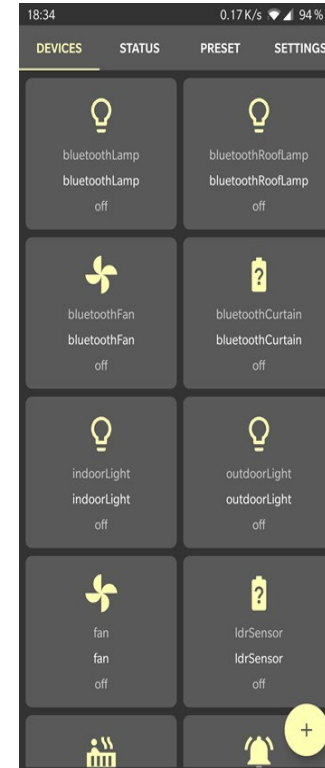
18:34 0.17 K/s 94 %

DEVICES STATUS PRESET SETTINGS

bluetoothLamp
bluetoothLamp
off

bluetoothRoofLamp
bluetoothRoofLamp
off

bluetoothFan
bluetoothFan
off

?
bluetoothCurtain
bluetoothCurtain
off

indoorLight
indoorLight
off

outdoorLight
outdoorLight
off

fan
fan
off

?
ldrSensor
ldrSensor
off

+